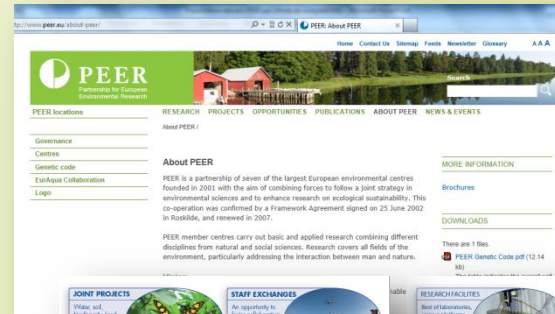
tp://www.peer.eu/about-peer/

PEER: About PEER

Home Contact Us Sitemap Feeds Newsletter Glossary A A A

PEER

Partnership for European Environmental Research

Search

PEER locations

RESEARCH PROJECTS OPPORTUNITIES PUBLICATIONS ABOUT PEER NEWS & EVENTS

About PEER /

Governance
Centres
Genetic code
EurAqua Collaboration
Logo

About PEER

PEER is a partnership of seven of the largest European environmental centres founded in 2001 with the aim of combining forces to follow a joint strategy in environmental sciences and to enhance research on ecological sustainability. This co-operation was confirmed by a Framework Agreement signed on 25 June 2002 in Roskilde, and renewed in 2007.

PEER member centres carry out basic and applied research combining different disciplines from natural and social sciences. Research covers all fields of the environment, particularly addressing the interaction between man and nature.

MORE INFORMATION

Brochures

DOWNLOADS

There are 1 files.

PEER Genetic Code.pdf (12.14 kb)

JOINT PROJECTS

Water, soil, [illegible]

STAFF EXCHANGES

An opportunity to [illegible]

RESEARCH FACILITIES

Best of laboratories, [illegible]